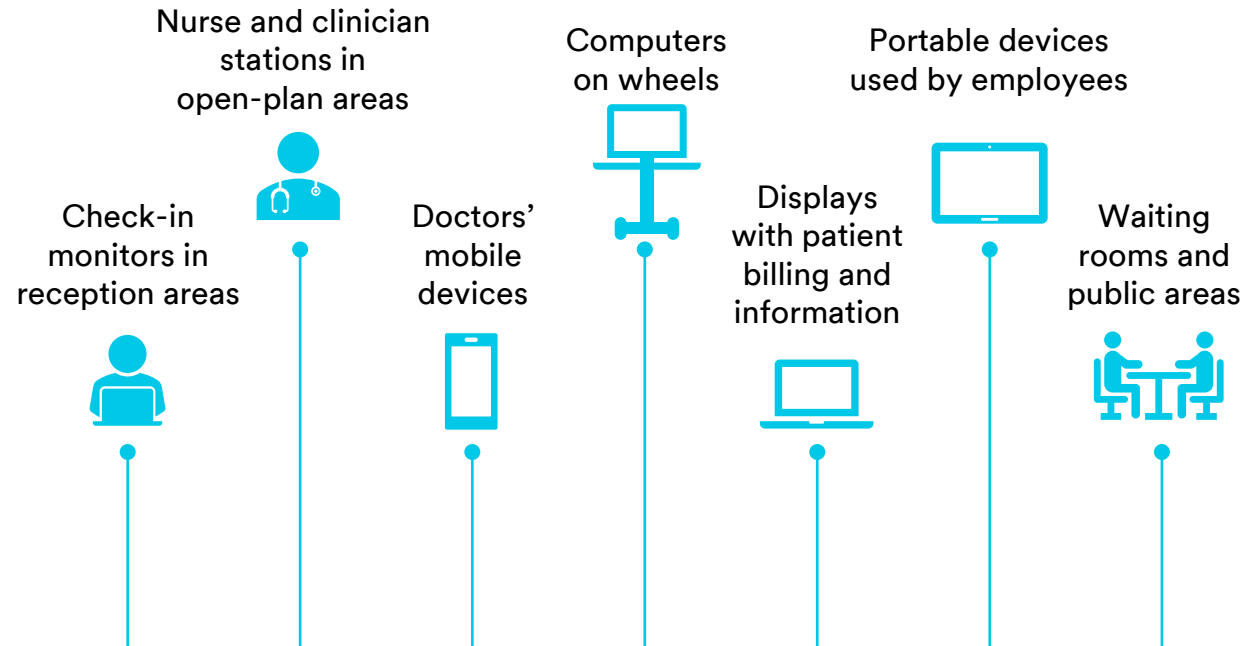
Check-in monitors in reception areas

Nurse and clinician stations in open-plan areas

Doctors' mobile devices

Computers on wheels

Displays with patient billing and information

Portable devices used by employees

Waiting rooms and public areas